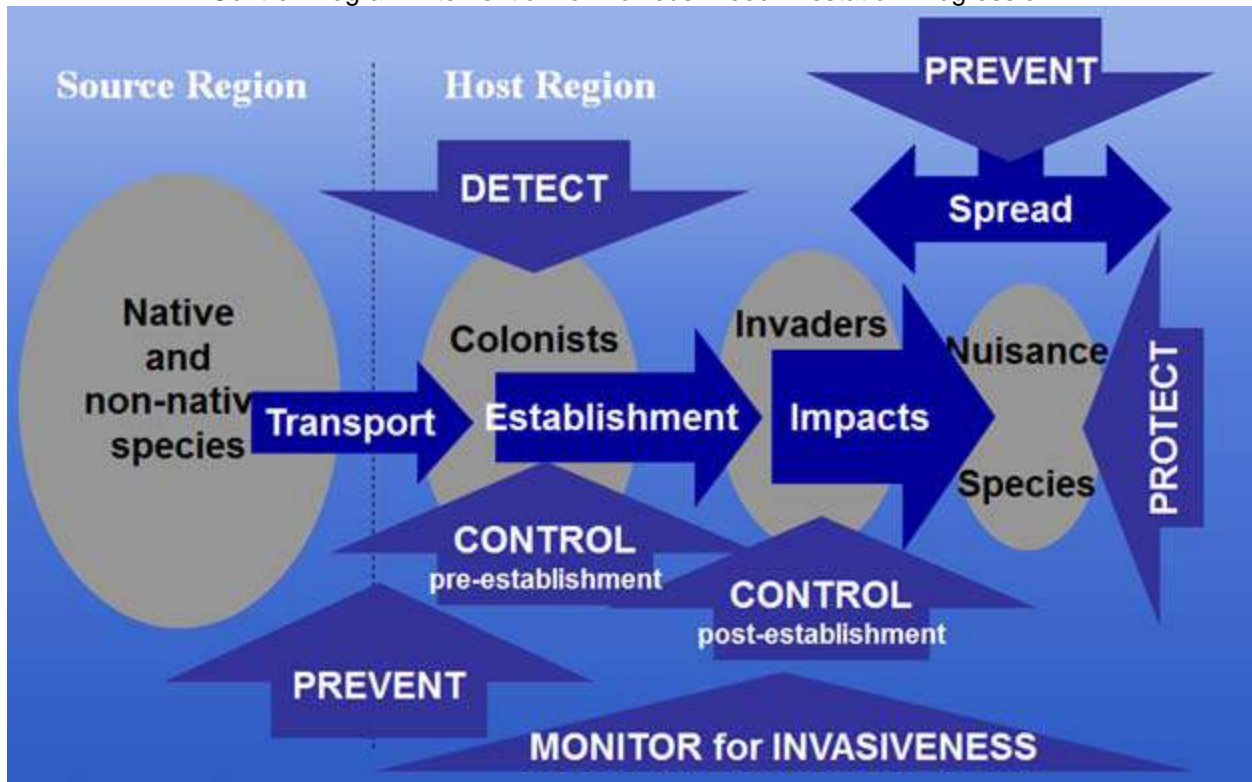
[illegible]

Source Region

Host Region

PREVENT

DETECT

Spread

Native and non-nativ species

Colonists

Invaders

Nuisance

Transport

Establishment

Impacts

PROTECT

Species

CONTROL
pre-establishment

CONTROL
post-establishment

PREVENT

MONITOR for INVASIVENESS